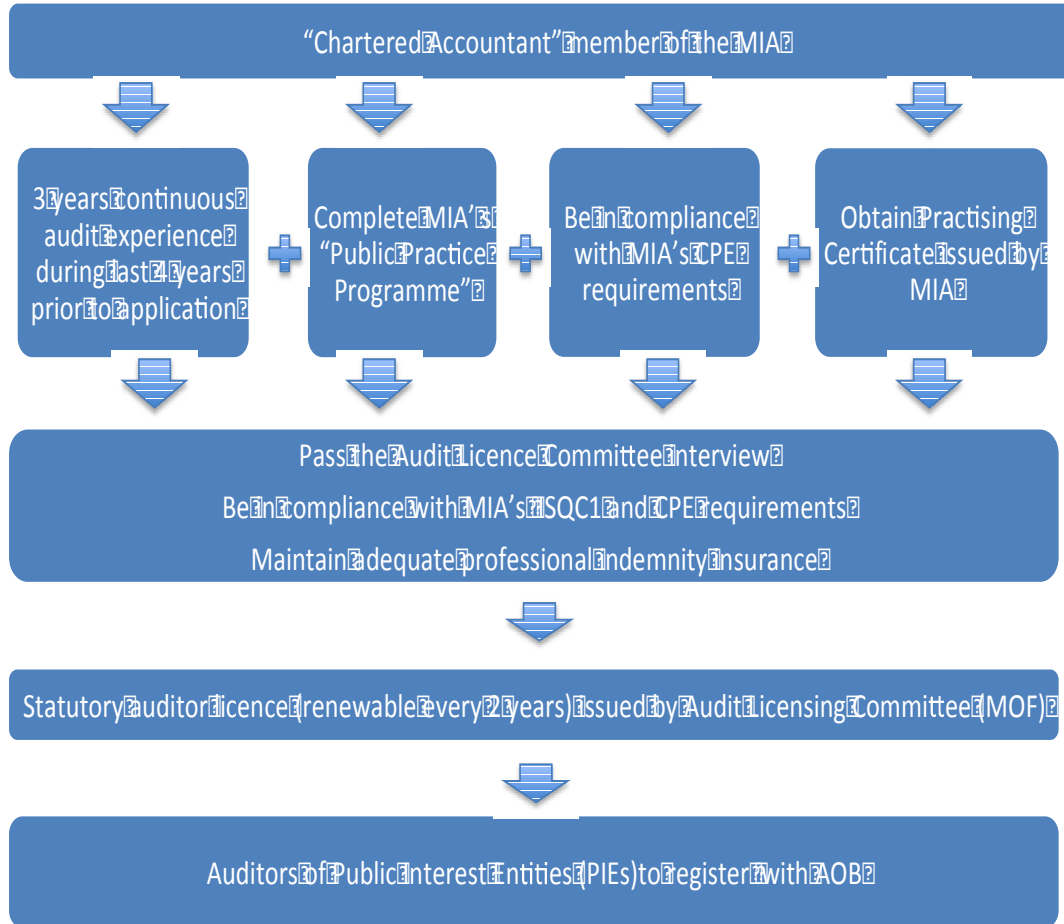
"Chartered Accountant" member of the MIA

3 years continuous audit experience during last 4 years prior to application

+

Complete MIA's "Public Practice Programme"

+

Be in compliance with MIA's CPE requirements

+

Obtain Practising Certificate issued by MIA

Pass the Audit Licence Committee interview

Be in compliance with MIA's ISQC1 and CPE requirements

Maintain adequate professional indemnity insurance

Statutory auditor licence (renewable every 2 years) issued by Audit Licensing Committee (MOF)

Auditors of Public Interest Entities (PIEs) to register with AOB